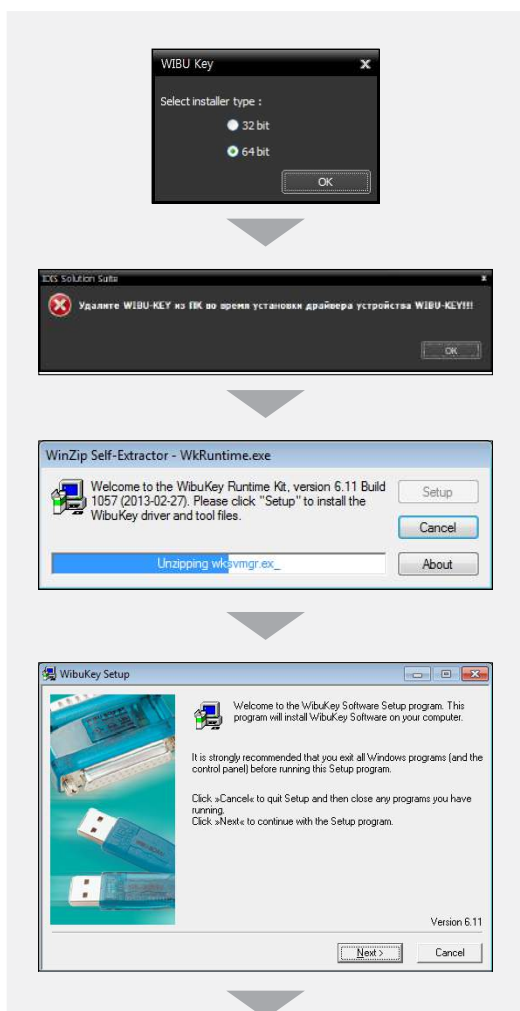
WIBU Key

Select installer type :

32 bit

64 bit

OK

IDIS Solution Suite

Удалите WIBU-KEY из ПК во время установки драйвера устройства WIBU-KEY!!!

OK

WinZip Self-Extractor - WkRuntime.exe

Welcome to the WibuKey Runtime Kit, version 6.11 Build 1057 (2013-02-27). Please click "Setup" to install the WibuKey driver and tool files.

Setup

Cancel

Unzipping wksvmgr.ex_

About

WibuKey Setup

Welcome to the WibuKey Software Setup program. This program will install WibuKey Software on your computer.

It is strongly recommended that you exit all Windows programs (and the control panel) before running this Setup program.

Click »Cancel« to quit Setup and then close any programs you have running.
Click »Next« to continue with the Setup program.

Version 6.11

Next >

Cancel